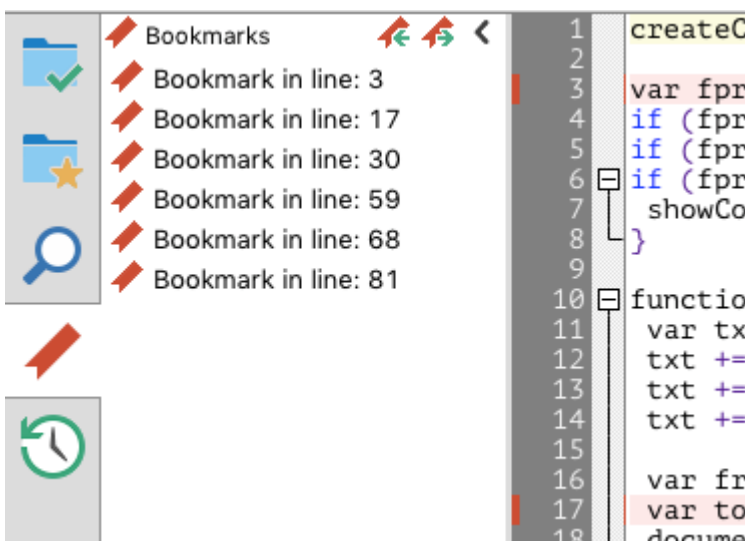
Bookmarks
Bookmark in line: 3
Bookmark in line: 17
Bookmark in line: 30
Bookmark in line: 59
Bookmark in line: 68
Bookmark in line: 81

1 createC
2
3 var fpr
4 if (fpr
5 if (fpr
6 if (fpr
7 showCo
8 }
9
10 functio
11 var tx
12 txt +=
13 txt +=
14 txt +=
15
16 var fr
17 var to
18 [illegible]